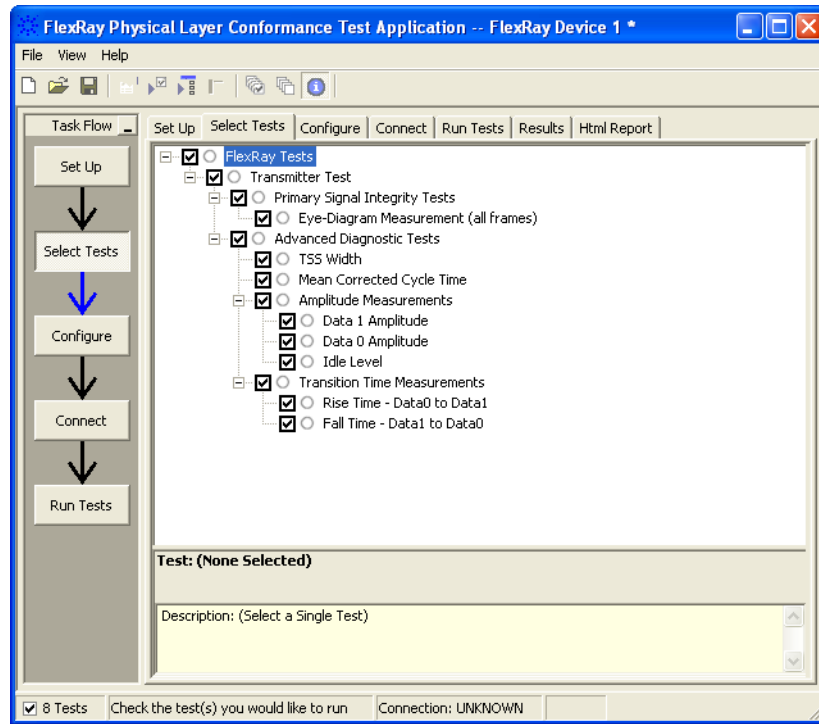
FlexRay Physical Layer Conformance Test Application -- FlexRay Device 1 *

File View Help

Task Flow

Set Up

Select Tests

Configure

Connect

Run Tests

Set Up | Select Tests | Configure | Connect | Run Tests | Results | Html Report

FlexRay Tests
Transmitter Test
Primary Signal Integrity Tests
Eye-Diagram Measurement (all frames)
Advanced Diagnostic Tests
TSS Width
Mean Corrected Cycle Time
Amplitude Measurements
Data 1 Amplitude
Data 0 Amplitude
Idle Level
Transition Time Measurements
Rise Time - Data0 to Data1
Fall Time - Data1 to Data0

Test: (None Selected)

Description: (Select a Single Test)

8 Tests | Check the test(s) you would like to run | Connection: UNKNOWN